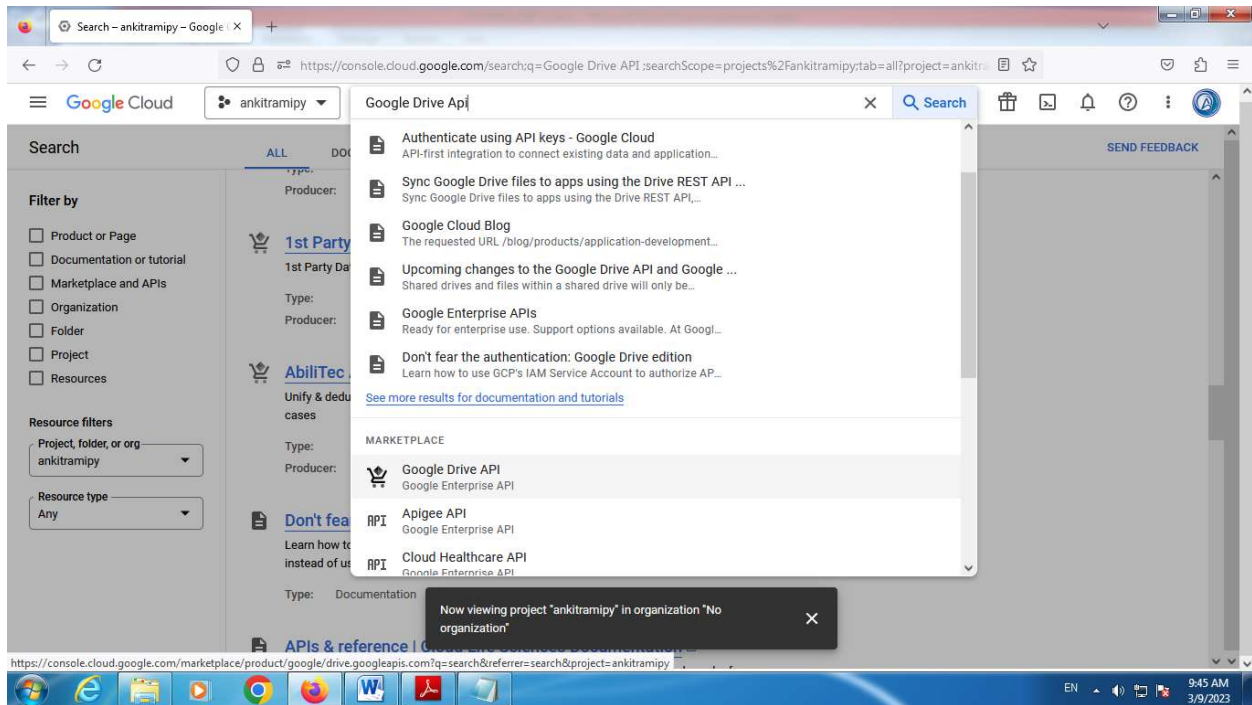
Search – ankitramipy – Google C ×
+
https://console.cloud.google.com/search;q=Google Drive API ;searchScope=projects%2Fankitramipy;tab=all?project=ankitra
Google Cloud
ankitramipy
Google Drive Api
Search
Search
ALL
DO
SEND FEEDBACK
Filter by
Product or Page
Documentation or tutorial
Marketplace and APIs
Organization
Folder
Project
Resources
Resource filters
Project, folder, or org
ankitramipy
Resource type
Any
Type:
Producer:
1st Party
1st Party Da
Type:
Producer:
AbiliTec
Unify & dedu
cases
Type:
Producer:
Don't fea
Learn how t
instead of us
Type: Documentation
APIs & reference
Authenticate using API keys - Google Cloud
API-first integration to connect existing data and application...
Sync Google Drive files to apps using the Drive REST API ...
Sync Google Drive files to apps using the Drive REST API,...
Google Cloud Blog
The requested URL /blog/products/application-development...
Upcoming changes to the Google Drive API and Google ...
Shared drives and files within a shared drive will only be...
Google Enterprise APIs
Ready for enterprise use. Support options available. At Googl...
Don't fear the authentication: Google Drive edition
Learn how to use GCP's IAM Service Account to authorize AP...
See more results for documentation and tutorials
MARKETPLACE
Google Drive API
Google Enterprise API
API
Apigee API
Google Enterprise API
API
Cloud Healthcare API
Google Enterprise API
Now viewing project "ankitramipy" in organization "No organization"
https://console.cloud.google.com/marketplace/product/google/drive.googleapis.com?q=search&referrer=search&project=ankitramipy
EN
9:45 AM
3/9/2023